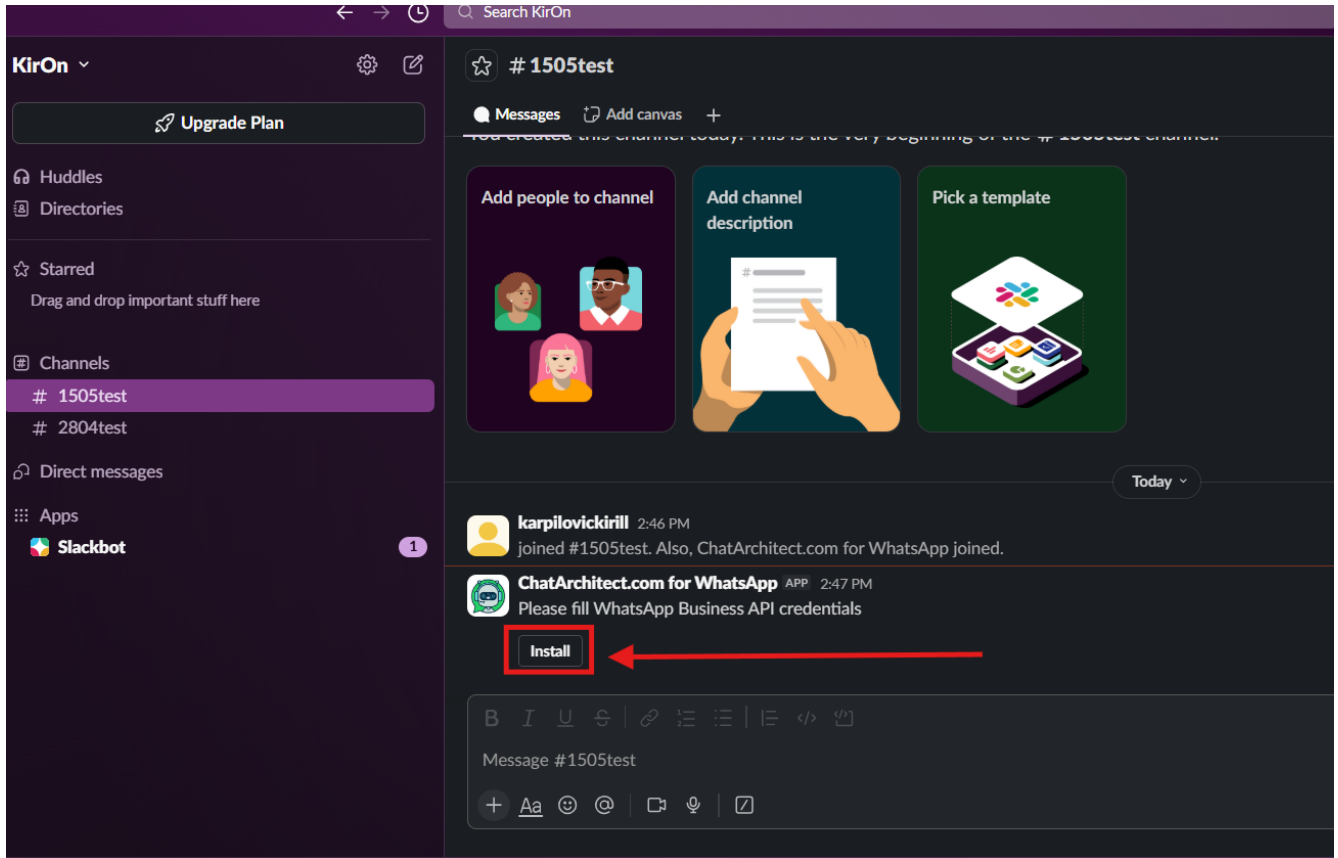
Search KirOn

KirOn

Upgrade Plan

Huddles
Directories

Starred
Drag and drop important stuff here

Channels
# 1505test
# 2804test

Direct messages

Apps
Slackbot 1

#1505test

Messages Add canvas +

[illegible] created this channel today. This is the very beginning of the # 1505test channel.

Add people to channel

Add channel description

Pick a template

Today

karpilovickirill 2:46 PM
joined #1505test. Also, ChatArchitect.com for WhatsApp joined.

ChatArchitect.com for WhatsApp APP 2:47 PM
Please fill WhatsApp Business API credentials

Install

Message #1505test

Aa